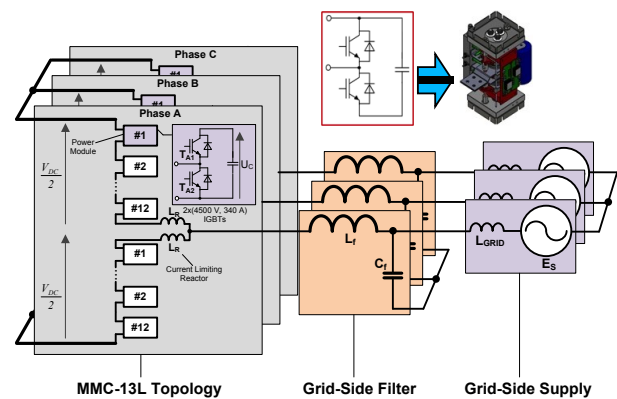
Phase C

#1

Phase B

#1

Phase A

Power Module

#1

$T_{A1}$

$T_{A2}$

$U_C$

#2

2x(4500 V, 340 A) IGBTs

#12

$\frac{V_{DC}}{2}$

$L_R$

Current Limiting Reactor

#1

#2

#12

$\frac{V_{DC}}{2}$

$L_f$

$C_f$

$L_{GRID}$

$E_S$

MMC-13L Topology

Grid-Side Filter

Grid-Side Supply